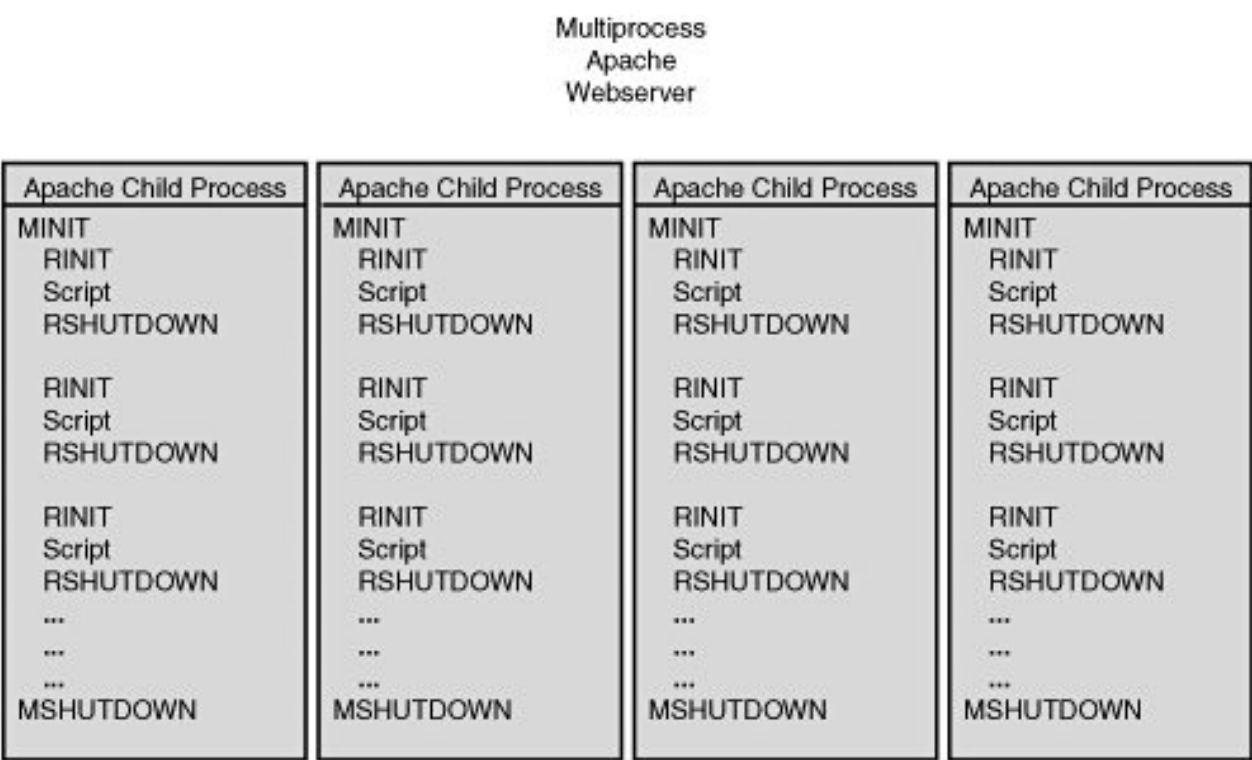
Multiprocess
Apache
Webserver

Apache Child Process
MINIT
RINIT
Script
RSHUTDOWN

RINIT
Script
RSHUTDOWN

RINIT
Script
RSHUTDOWN
...
...
...
MSHUTDOWN

Apache Child Process
MINIT
RINIT
Script
RSHUTDOWN

RINIT
Script
RSHUTDOWN

RINIT
Script
RSHUTDOWN
...
...
...
MSHUTDOWN

Apache Child Process
MINIT
RINIT
Script
RSHUTDOWN

RINIT
Script
RSHUTDOWN

RINIT
Script
RSHUTDOWN
...
...
...
MSHUTDOWN

Apache Child Process
MINIT
RINIT
Script
RSHUTDOWN

RINIT
Script
RSHUTDOWN

RINIT
Script
RSHUTDOWN
...
...
...
MSHUTDOWN